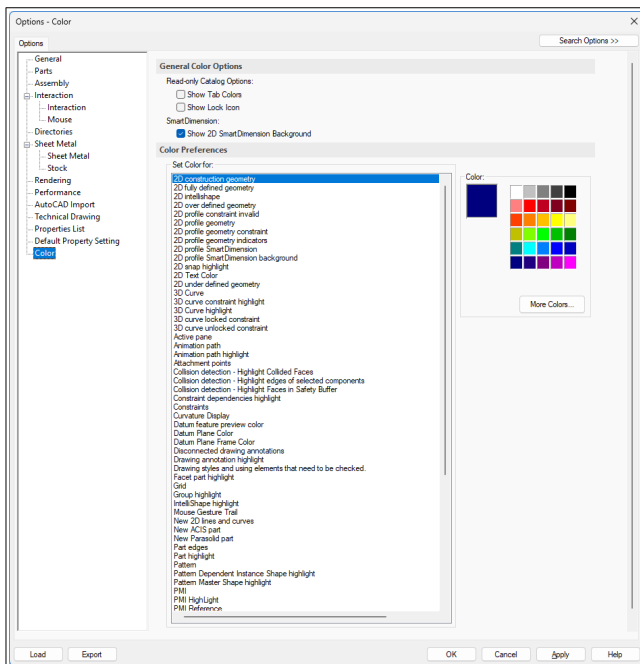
Options - Color

Options

Search Options >>

General
Parts
Assembly
Interaction
Interaction
Mouse
Directories
Sheet Metal
Sheet Metal
Stock
Rendering
Performance
AutoCAD Import
Technical Drawing
Properties List
Default Property Setting
Color

General Color Options

Read-only Catalog Options:

Show Tab Colors

Show Lock Icon

SmartDimension:

Show 2D SmartDimension Background

Color Preferences

Set Color for:

2D construction geometry
2D fully defined geometry
2D intellishape
2D over defined geometry
2D profile constraint invalid
2D profile geometry
2D profile geometry constraint
2D profile geometry indicators
2D profile SmartDimension
2D profile SmartDimension background
2D snap highlight
2D Text Color
2D under defined geometry
3D Curve
3D curve constraint highlight
3D Curve highlight
3D curve locked constraint
3D curve unlocked constraint
Active pane
Animation path
Animation path highlight
Attachment points
Collision detection - Highlight Collided Faces
Collision detection - Highlight edges of selected components
Collision detection - Highlight Faces in Safety Buffer
Constraint dependencies highlight
Constraints
Curvature Display
Datum feature preview color
Datum Plane Color
Datum Plane Frame Color
Disconnected drawing annotations
Drawing annotation highlight
Drawing styles and using elements that need to be checked.
Facet part highlight
Grid
Group highlight
IntelliShape highlight
Mouse Gesture Trail
New 2D lines and curves
New ACIS part
New Parasolid part
Part edges
Part highlight
Pattern
Pattern Dependent Instance Shape highlight
Pattern Master Shape highlight
PMI
PMI HighLight
PMI Reference

Color:

More Colors...

Load

Export

OK

Cancel

Apply

Help